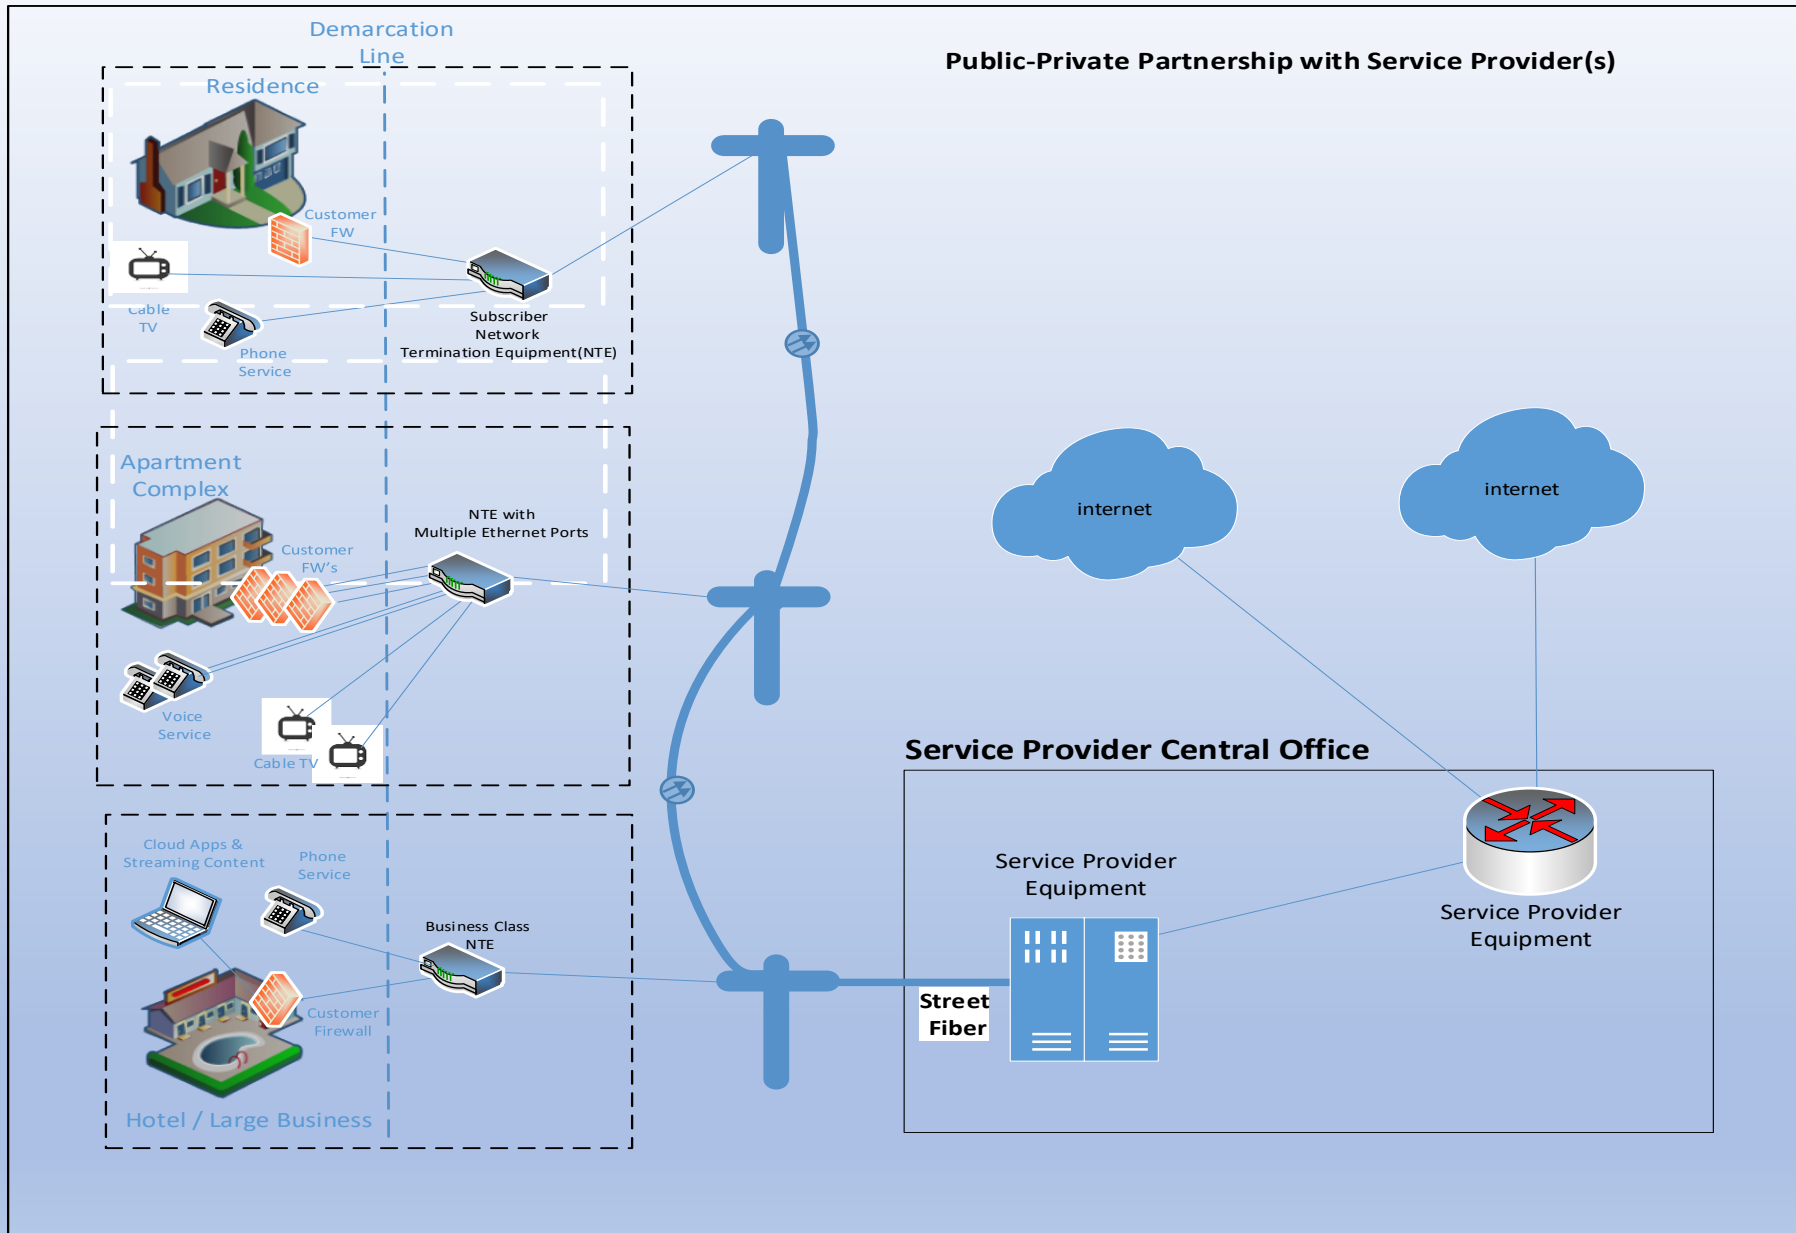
Demarcation Line

Public-Private Partnership with Service Provider(s)

Residence

Customer FW

Cable TV

Phone Service

Subscriber Network Termination Equipment(NTE)

Apartment Complex

Customer FW's

NTE with Multiple Ethernet Ports

Voice Service

Cable TV

internet

internet

Service Provider Central Office

Cloud Apps & Streaming Content

Phone Service

Business Class NTE

Customer Firewall

Service Provider Equipment

Service Provider Equipment

Street Fiber

Hotel / Large Business